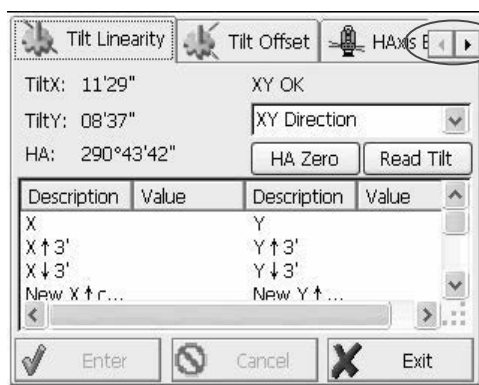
Tilt Linearity | Tilt Offset | HAxis E

TiltX: 11'29" XY OK

TiltY: 08'37" XY Direction

HA: 290°43'42" HA Zero Read Tilt

| Description | Value | Description | Value |
|---|---|---|---|
| X | | Y | |
| X↑3' | | Y↑3' | |
| X↓3' | | Y↓3' | |
| New X↑c... | | New Y↑... | |

Enter Cancel Exit